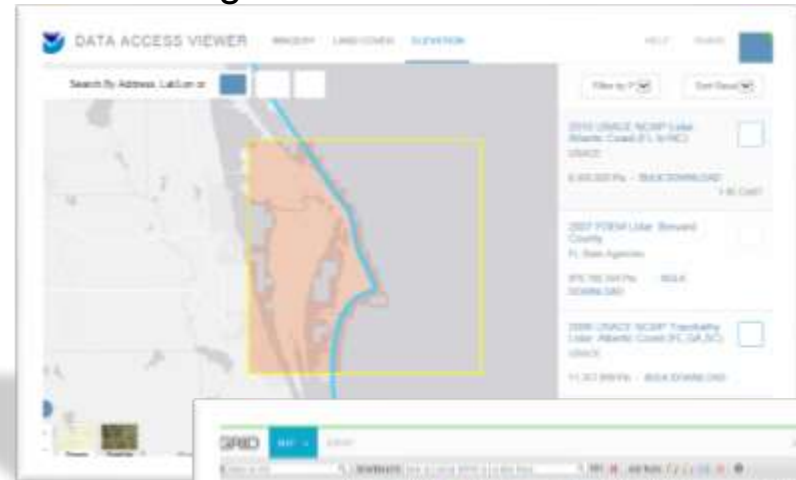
DATA ACCESS VIEWER IMAGERY LAND COVER ELEVATION HELP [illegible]

Search By Address, Lat/Lon or

Filter by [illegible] Sort Result

2010 USACE NCMP Lidar: Atlantic Coast (FL to NC) USACE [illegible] BULK DOWNLOAD

2007 FDEM Lidar: Brevard County FL State Agencies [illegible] BULK DOWNLOAD

2006 USACE NCMP Topobathy Lidar: Atlantic Coast (FL,GA,SC) USACE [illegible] BULK DOWNLOAD

GRID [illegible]